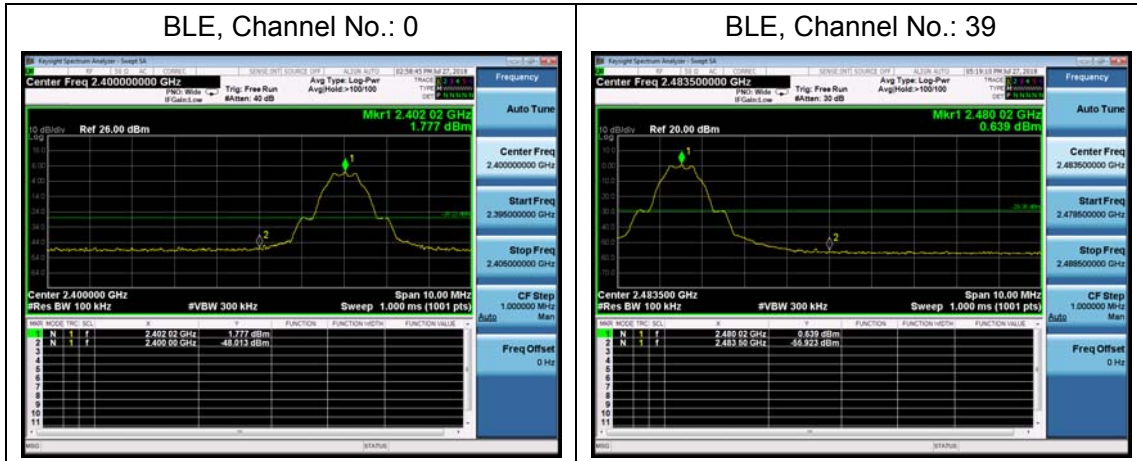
| BLE, Channel No.: 0 | BLE, Channel No.: 39 |
|---|---|
| Keysight Spectrum Analyzer - Swept SA | Keysight Spectrum Analyzer - Swept SA |

Center Freq 2.400000000 GHz
PNO: Wide
IFGain:Low
Trig: Free Run
#Atten: 40 dB
Avg Type: Log-Pwr
Avg|Hold:>100/100
Frequency
Mkr1 2.402 02 GHz
1.777 dBm
10 dB/div Ref 26.00 dBm
Auto Tune
Center Freq
2.400000000 GHz
Start Freq
2.395000000 GHz
Stop Freq
2.405000000 GHz
Center 2.400000 GHz
#Res BW 100 kHz
#VBW 300 kHz
Span 10.00 MHz
Sweep 1.000 ms (1001 pts)
CF Step
1.000000 MHz
Auto Man
Freq Offset
0 Hz

| MKR | MODE | TRC | SCL | X | Y | FUNCTION | FUNCTION WIDTH | FUNCTION VALUE |
|---|---|---|---|---|---|---|---|---|
| 1 | N | 1 | f | 2.402 02 GHz | 1.777 dBm | | | |
| 2 | N | 1 | f | 2.400 00 GHz | -48.013 dBm | | | |
| 3 | | | | | | | | |
| 4 | | | | | | | | |
| 5 | | | | | | | | |
| 6 | | | | | | | | |
| 7 | | | | | | | | |
| 8 | | | | | | | | |
| 9 | | | | | | | | |
| 10 | | | | | | | | |
| 11 | | | | | | | | |

MSG STATUS

Center Freq 2.483500000 GHz
PNO: Wide
IFGain:Low
Trig: Free Run
#Atten: 30 dB
Avg Type: Log-Pwr
Avg|Hold:>100/100
Frequency
Mkr1 2.480 02 GHz
0.639 dBm
10 dB/div Ref 20.00 dBm
Auto Tune
Center Freq
2.483500000 GHz
Start Freq
2.478500000 GHz
Stop Freq
2.488500000 GHz
Center 2.483500 GHz
#Res BW 100 kHz
#VBW 300 kHz
Span 10.00 MHz
Sweep 1.000 ms (1001 pts)
CF Step
1.000000 MHz
Auto Man
Freq Offset
0 Hz

| MKR | MODE | TRC | SCL | X | Y | FUNCTION | FUNCTION WIDTH | FUNCTION VALUE |
|---|---|---|---|---|---|---|---|---|
| 1 | N | 1 | f | 2.480 02 GHz | 0.639 dBm | | | |
| 2 | N | 1 | f | 2.483 50 GHz | -56.923 dBm | | | |
| 3 | | | | | | | | |
| 4 | | | | | | | | |
| 5 | | | | | | | | |
| 6 | | | | | | | | |
| 7 | | | | | | | | |
| 8 | | | | | | | | |
| 9 | | | | | | | | |
| 10 | | | | | | | | |
| 11 | | | | | | | | |

MSG STATUS